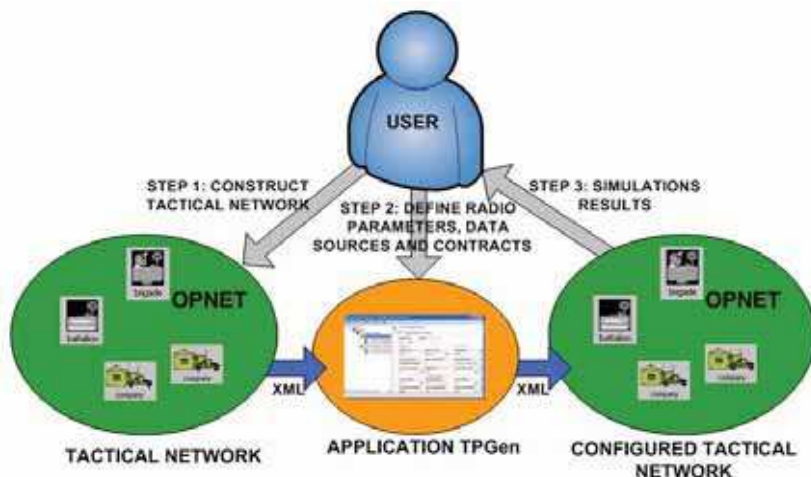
USER

STEP 1: CONSTRUCT TACTICAL NETWORK

STEP 2: DEFINE RADIO PARAMETERS, DATA SOURCES AND CONTRACTS

STEP 3: SIMULATIONS RESULTS

OPNET

Brigade

Battalion

Company

Company

XML

XML

OPNET

Brigade

Battalion

Company

Company

TACTICAL NETWORK

APPLICATION TPGen

CONFIGURED TACTICAL NETWORK